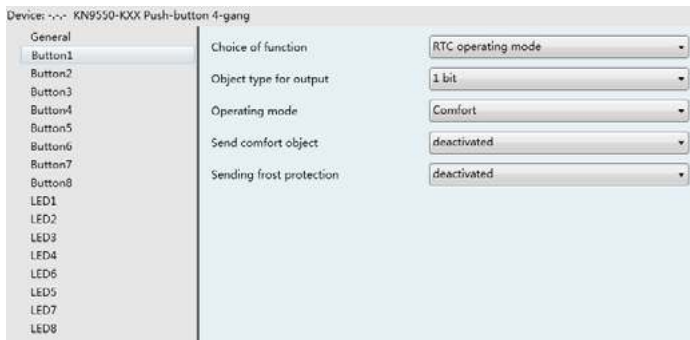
Device: -.-.- KN9550-KXX Push-button 4-gang

General
Button1
Button2
Button3
Button4
Button5
Button6
Button7
Button8
LED1
LED2
LED3
LED4
LED6
LED5
LED7
LED8

Choice of function | RTC operating mode
Object type for output | 1 bit
Operating mode | Comfort
Send comfort object | deactivated
Sending frost protection | deactivated